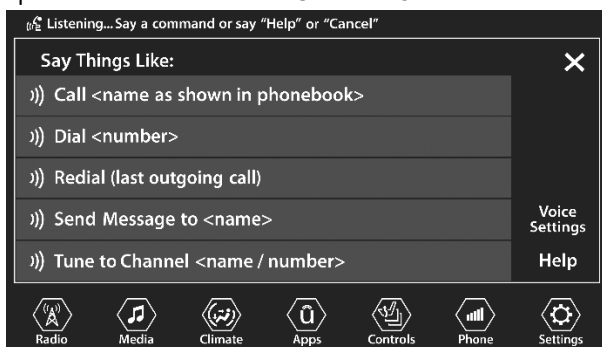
Listening...Say a command or say "Help" or "Cancel"

Say Things Like:

✕

Call <name as shown in phonebook>

Dial <number>

Redial (last outgoing call)

Send Message to <name>

Voice Settings

Tune to Channel <name / number>

Help

Radio

Media

Climate

Apps

Controls

Phone

Settings